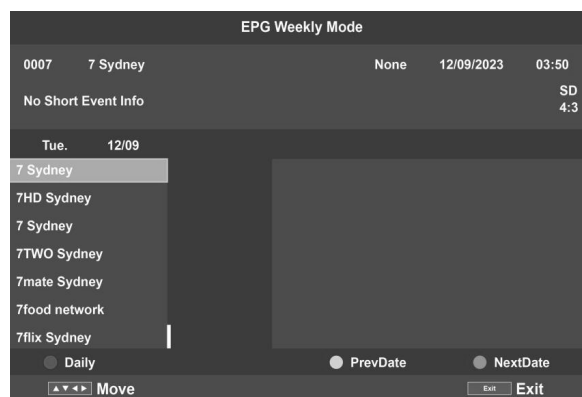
EPG Weekly Mode

0007 7 Sydney None 12/09/2023 03:50

No Short Event Info SD 4:3

Tue. 12/09

7 Sydney
7HD Sydney
7 Sydney
7TWO Sydney
7mate Sydney
7food network
7flix Sydney

Daily PrevDate NextDate

▲▼◄► Move Exit Exit